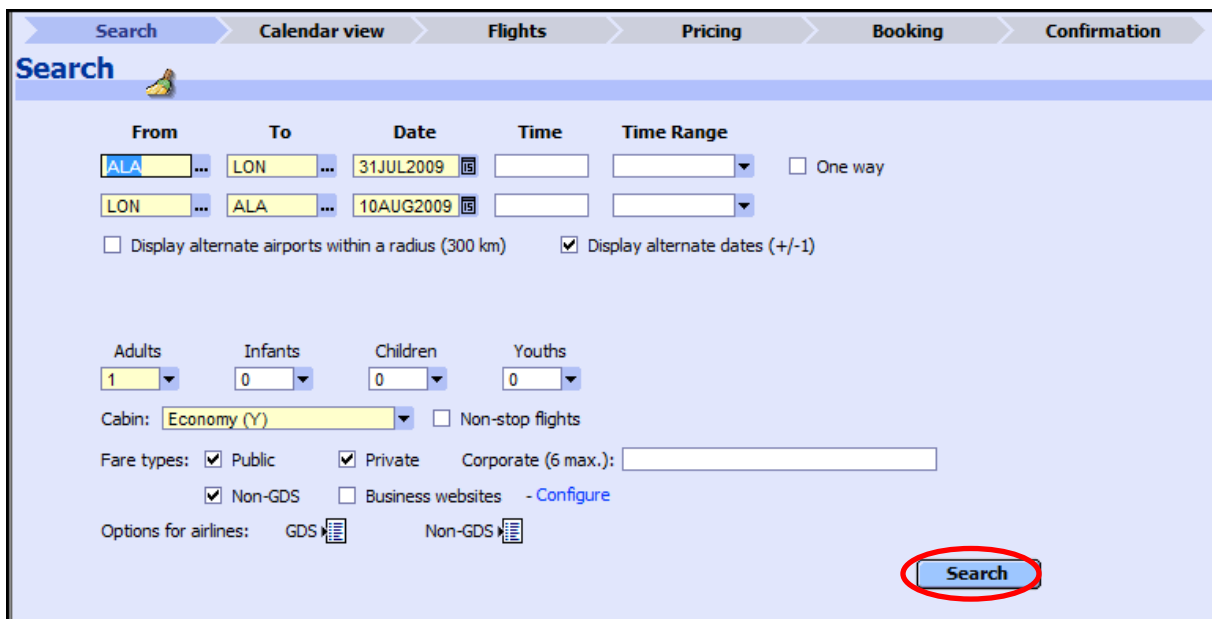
Search | Calendar view | Flights | Pricing | Booking | Confirmation

Search

From To Date Time Time Range

ALA ... LON ... 31JUL2009 One way

LON ... ALA ... 10AUG2009

Display alternate airports within a radius (300 km) Display alternate dates (+/-1)

Adults Infants Children Youths

1 0 0 0

Cabin: Economy (Y) Non-stop flights

Fare types: Public Private Corporate (6 max.):

Non-GDS Business websites - Configure

Options for airlines: GDS Non-GDS

Search